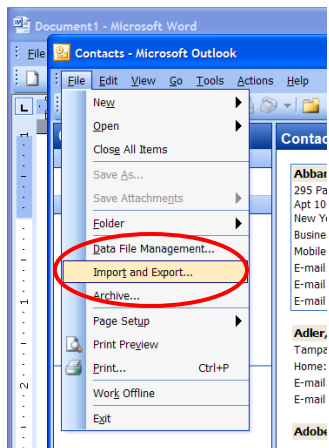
Document1 - Microsoft Word

File

L

Contacts - Microsoft Outlook

File Edit View Go Tools Actions Help

New

Open

Close All Items

Save As...

Save Attachments

Folder

Data File Management...

Import and Export...

Archive...

Page Setup

Print Preview

Print... Ctrl+P

Work Offline

Exit

Contacts

Abbar

295 Pa

Apt 10

New Yo

Busine

Mobile

E-mail

E-mail

E-mail

Adler,

Tampa

Home:

E-mail

E-mail

Adobe